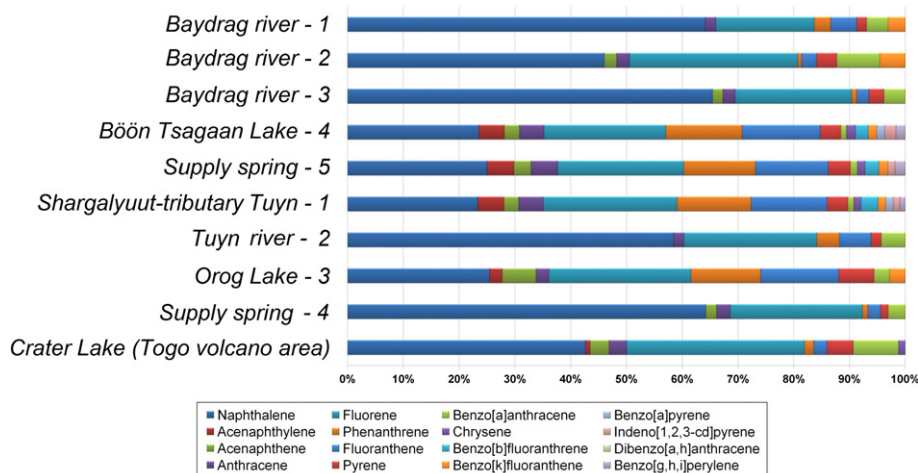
Baydrag river - 1
Baydrag river - 2
Baydrag river - 3
Böön Tsagaan Lake - 4
Supply spring - 5
Shargalyuut-tributary Tuyn - 1
Tuyn river - 2
Orog Lake - 3
Supply spring - 4
Crater Lake (Togo volcano area)

0% 10% 20% 30% 40% 50% 60% 70% 80% 90% 100%

| | | | |
|---|---|---|---|
| Naphthalene | Fluorene | Benzo[a]anthracene | Benzo[a]pyrene |
| Acenaphthylene | Phenanthrene | Chrysene | Indeno[1,2,3-cd]pyrene |
| Acenaphthene | Fluoranthene | Benzo[b]fluoranthrene | Dibenzo[a,h]anthracene |
| Anthracene | Pyrene | Benzo[k]fluoranthene | Benzo[g,h,i]perylene |